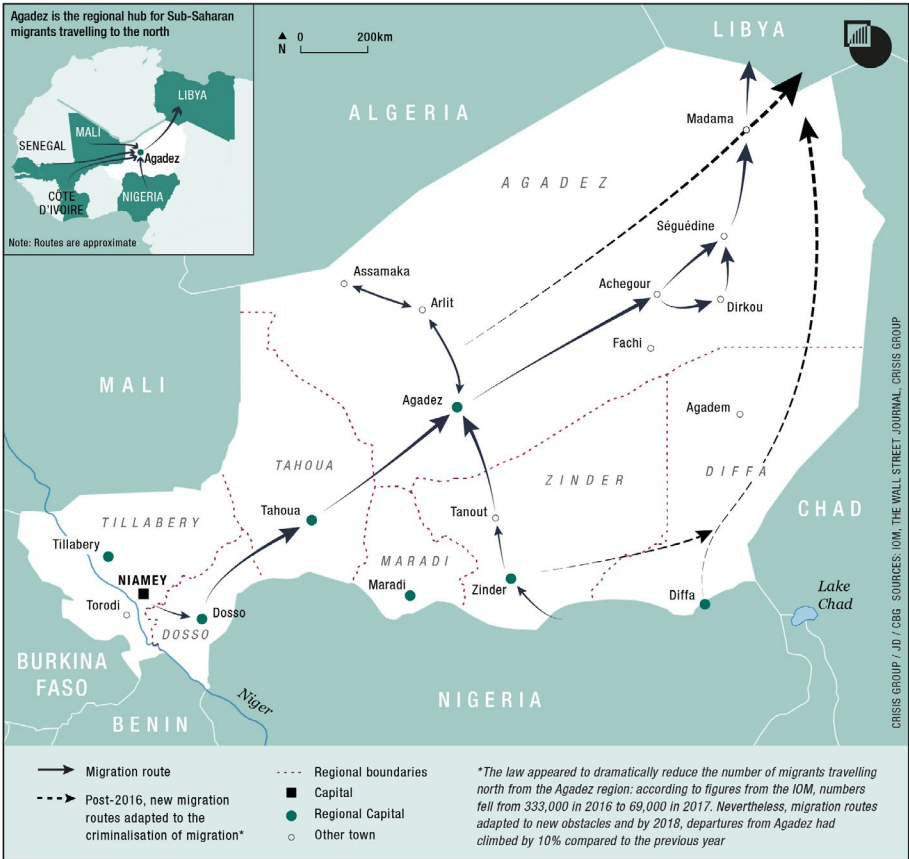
Agadez is the regional hub for Sub-Saharan migrants travelling to the north

LIBYA
MALI
SENEGAL
Agadez
CÔTE D'IVOIRE
NIGERIA
Note: Routes are approximate

N
0
200km

LIBYA
ALGERIA
AGADEZ
Madama
Séguédine
Assamaka
Arlit
Achegour
Dirkou
Fachi
MALI
Agadez
Agadem
TAHOUA
ZINDER
DIFFA
TILLABERY
Tanout
CHAD
Tahoua
Tillabery
MARADI
NIAMEY
Maradi
Zinder
Diffa
Torodi
Dosso
DOSSO
Lake Chad
BURKINA FASO
Niger
BENIN
NIGERIA

CRISIS GROUP / JD / CBG SOURCES: IOM, THE WALL STREET JOURNAL, CRISIS GROUP

Migration route
Post-2016, new migration routes adapted to the criminalisation of migration*
Regional boundaries
Capital
Regional Capital
Other town

*The law appeared to dramatically reduce the number of migrants travelling north from the Agadez region: according to figures from the IOM, numbers fell from 333,000 in 2016 to 69,000 in 2017. Nevertheless, migration routes adapted to new obstacles and by 2018, departures from Agadez had climbed by 10% compared to the previous year